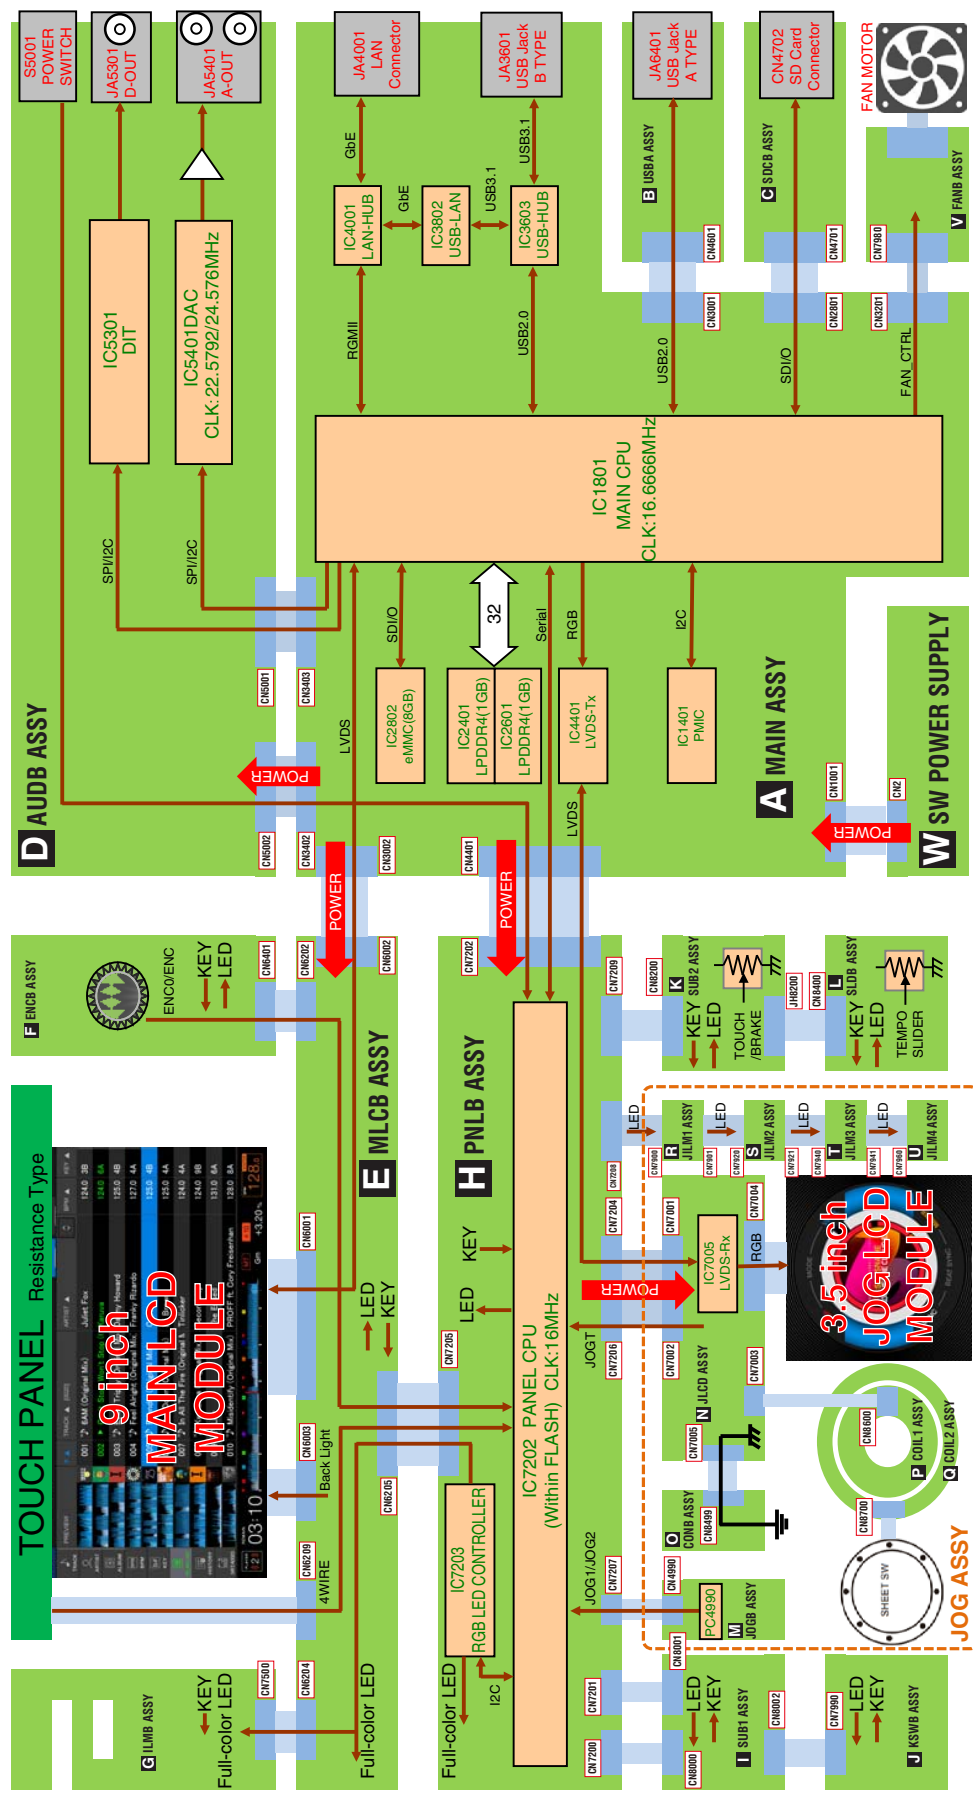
S5001 POWER SWITCH

JA5301 D-OUT

JA5401 A-OUT

JA4001 LAN Connector

JA3601 USB Jack B TYPE

JA6401 USB Jack A TYPE

CN4702 SD Card Connector

FAN MOTOR

IC5301 DIT

IC5401DAC CLK:22.5792/24.576MHz

GbE

IC4001 LAN-HUB

GbE

IC3802 USB-LAN

USB3.1

IC3603 USB-HUB

USB3.1

RGMII

USB2.0

B USBA ASSY

CN4601

CN3001

USB2.0

C SDCB ASSY

CN4701

CN2801

SDI/O

V FANB ASSY

CN7980

CN3201

FAN_CTRL

IC1801 MAIN CPU CLK:16.6666MHz

SPI/I2C

SPI/I2C

SDI/O

32

Serial

RGB

I2C

CN5001

CN3403

IC2802 eMMC(8GB)

IC2401 LPDDR4(1GB)

IC2601 LPDDR4(1GB)

IC4401 LVDS-Tx

IC1401 PMIC

LVDS

POWER

A MAIN ASSY

CN1001

CN2

POWER

W SW POWER SUPPLY

D AUDB ASSY

CN5002

CN3402

CN3002

CN4401

LVDS

POWER

POWER

F ENCB ASSY

ENC0/ENC

KEY

LED

CN6401

CN6202

CN6002

CN7202

CN7209

CN8200

K SUB2 ASSY

KEY

LED

TOUCH /BRAKE

JH8200

CN8400

L SLDB ASSY

KEY

LED

TEMPO SLIDER

E MLCB ASSY

H PNLB ASSY

TOUCH PANEL Resistance Type

9inch MAIN LCD MODULE

CN6001

LED

KEY

KEY

LED

LED

CN7208

CN7900

R JILM1 ASSY

LED

CN7901

CN7920

S JILM2 ASSY

LED

CN7921

CN7940

T JILM3 ASSY

LED

CN7941

CN7960

U JILM4 ASSY

CN7204

CN7001

IC7005 LVDS-Rx

CN7004

RGB

POWER

3.5inch JOG LCD MODULE

CN6003

Back Light

CN7205

JOGT

IC7202 PANEL CPU (Within FLASH) CLK:16MHz

CN7206

CN7002

N JLCD ASSY

CN7003

CN8600

P COIL1 ASSY

Q COIL2 ASSY

CN6205

CN6209

4WIRE

IC7203 RGB LED CONTROLLER

CN7005

O CONB ASSY

CN8499

CN8700

SHEET SW

JOG ASSY

CN7207

JOG1/JOG2

CN4990

PC4990

M JOGB ASSY

CN8001

CN7500

CN6204

G ILMB ASSY

KEY

Full-color LED

Full-color LED

Full-color LED

I2C

CN7201

LED

KEY

I SUB1 ASSY

CN8002

CN7200

CN8000

CN7990

LED

KEY

J KSWB ASSY